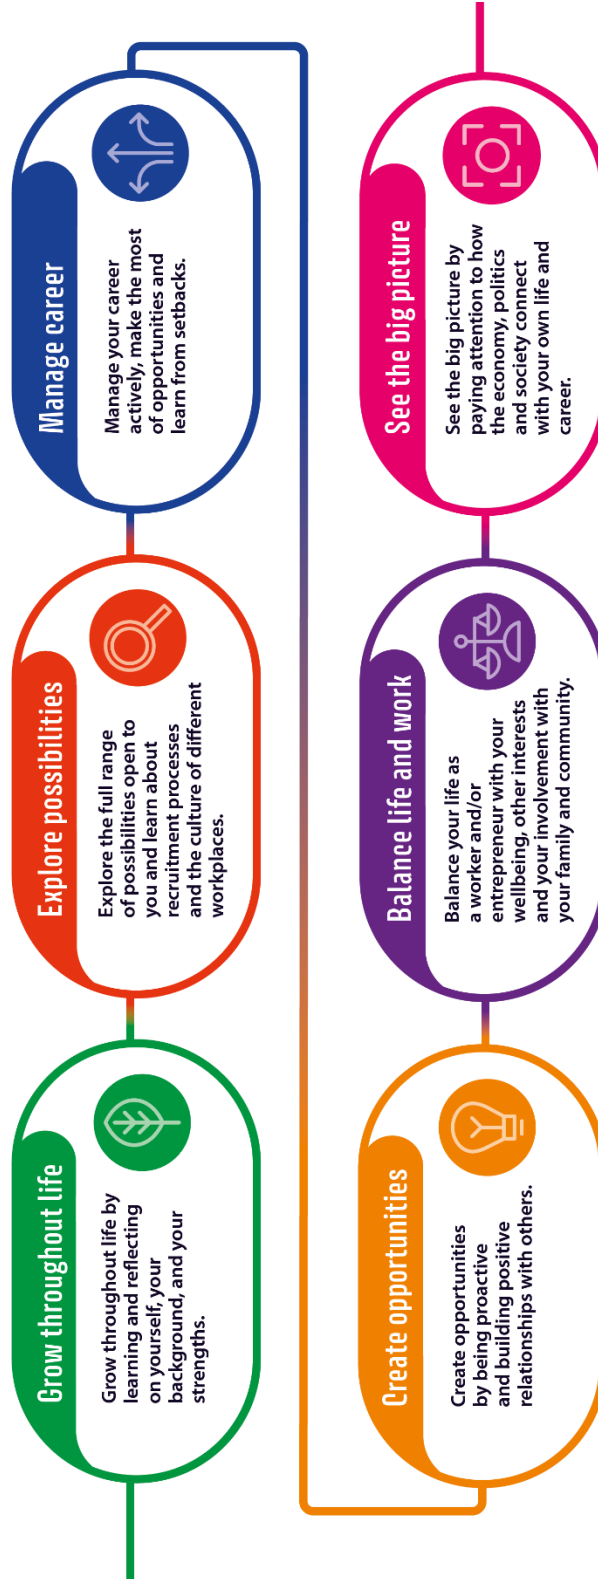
Grow throughout life

Grow throughout life by learning and reflecting on yourself, your background, and your strengths.

Explore possibilities

Explore the full range of possibilities open to you and learn about recruitment processes and the culture of different workplaces.

Manage career

Manage your career actively, make the most of opportunities and learn from setbacks.

Create opportunities

Create opportunities by being proactive and building positive relationships with others.

Balance life and work

Balance your life as a worker and/or entrepreneur with your wellbeing, other interests and your involvement with your family and community.

See the big picture

See the big picture by paying attention to how the economy, politics and society connect with your own life and career.